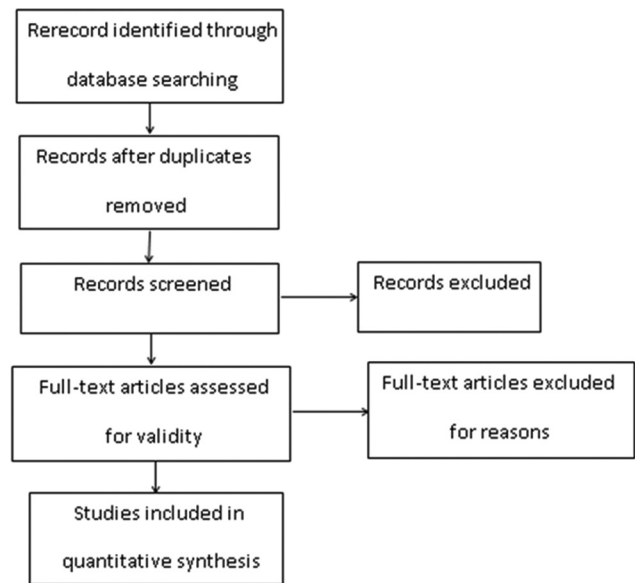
Rerecord identified through database searching

Records after duplicates removed

Records screened

Records excluded

Full-text articles assessed for validity

Full-text articles excluded for reasons

Studies included in quantitative synthesis